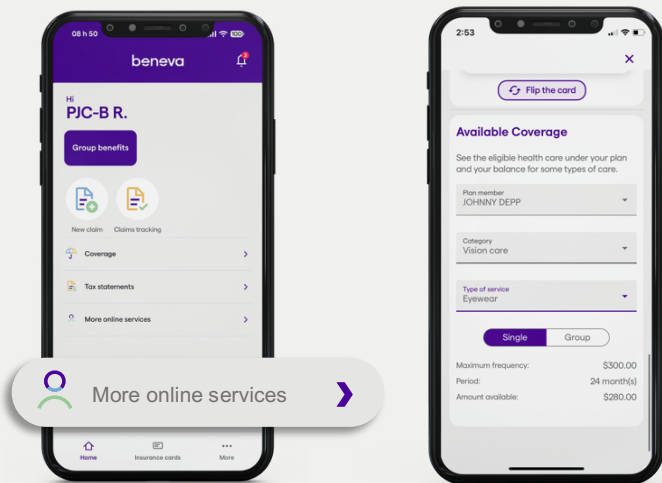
08 h 50

beneva

Hi
PJC-B R.

Group benefits

New claim
Claims tracking

Coverage
Tax statements
More online services

More online services

Home
Insurance cards
More

2:53

Flip the card

Available Coverage

See the eligible health care under your plan and your balance for some types of care.

Plan member
JOHNNY DEPP

Category
Vision care

Type of service
Eyewear

Single
Group

Maximum frequency: $300.00
Period: 24 month(s)
Amount available: $280.00